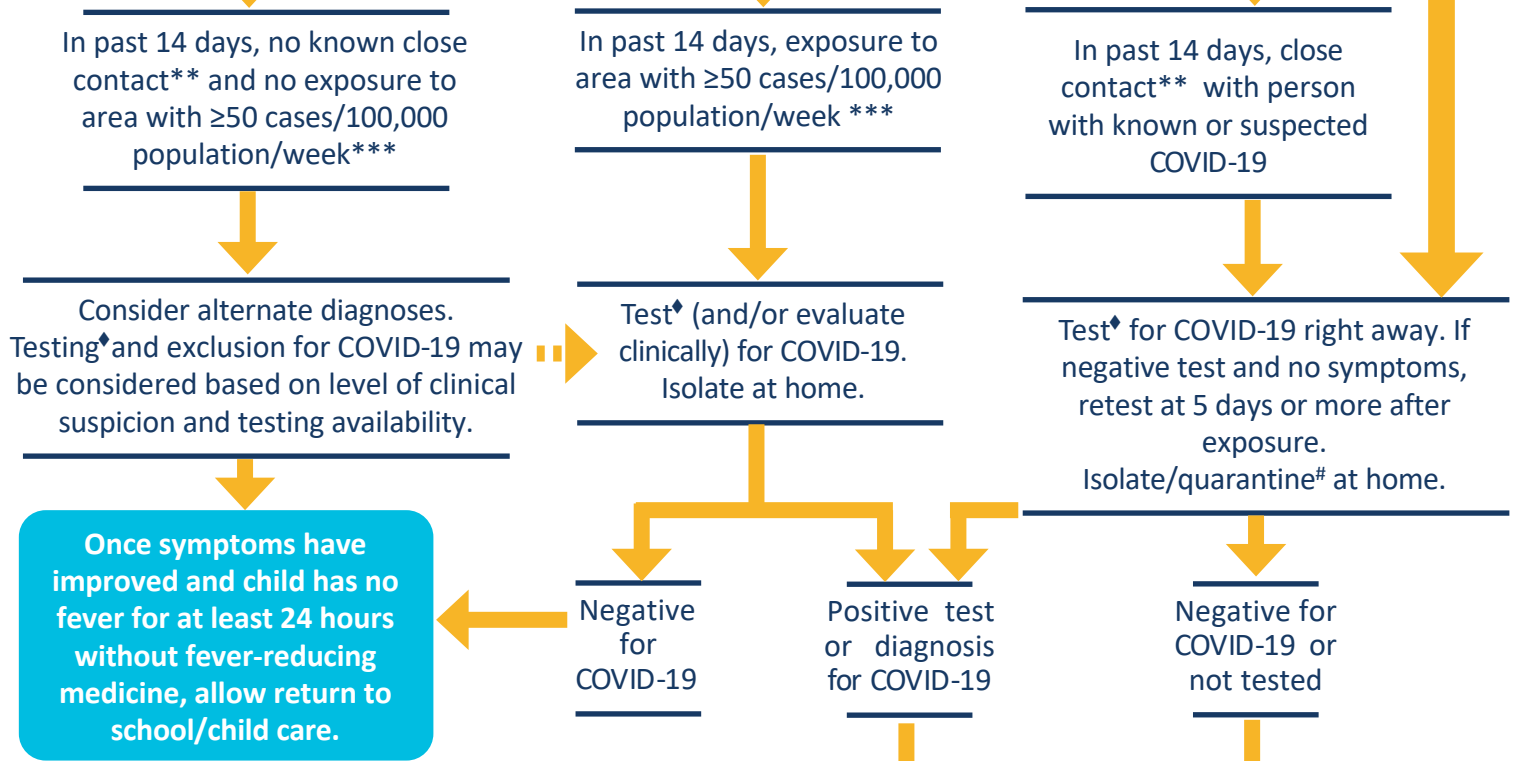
In past 14 days, no known close contact** and no exposure to area with ≥50 cases/100,000 population/week***

In past 14 days, exposure to area with ≥50 cases/100,000 population/week ***

In past 14 days, close contact** with person with known or suspected COVID-19

Consider alternate diagnoses. Testing♦ and exclusion for COVID-19 may be considered based on level of clinical suspicion and testing availability.

Test♦ (and/or evaluate clinically) for COVID-19. Isolate at home.

Test♦ for COVID-19 right away. If negative test and no symptoms, retest at 5 days or more after exposure. Isolate/quarantine# at home.

Once symptoms have improved and child has no fever for at least 24 hours without fever-reducing medicine, allow return to school/child care.

Negative for COVID-19

Positive test or diagnosis for COVID-19

Negative for COVID-19 or not tested